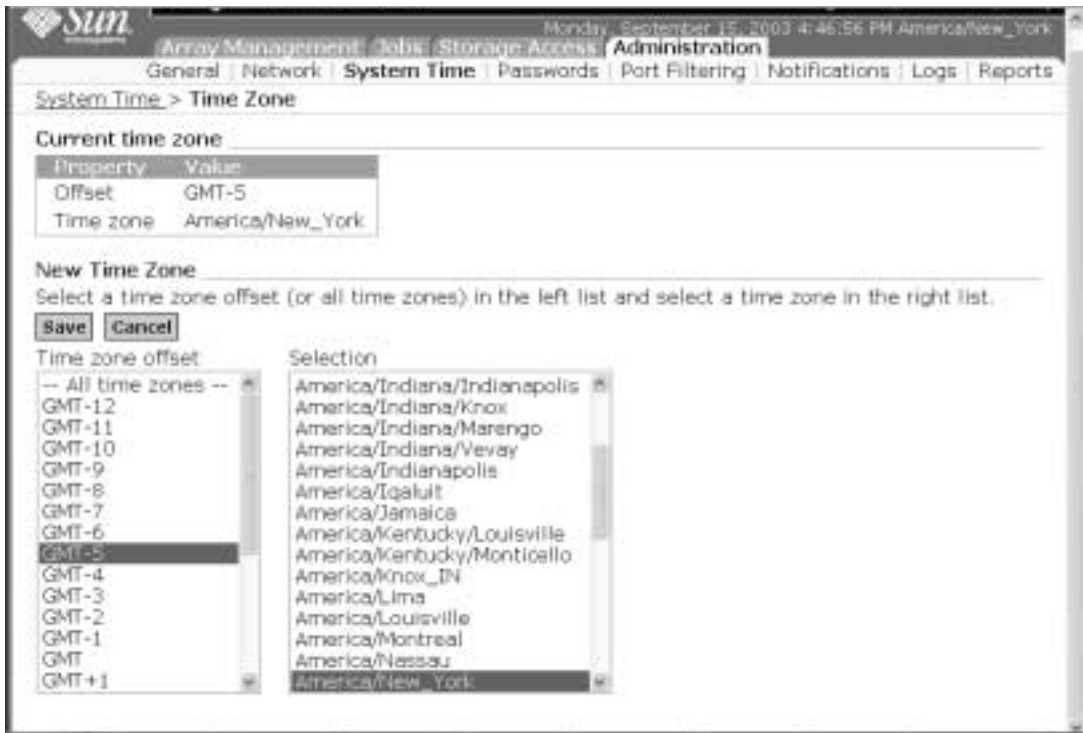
Sun

Monday, September 15, 2003 4:46:56 PM America/New_York

Array Management | Jobs | Storage Access | Administration

General | Network | System Time | Passwords | Port Filtering | Notifications | Logs | Reports

System Time > Time Zone

Current time zone

| Property | Value |
|---|---|
| Offset | GMT-5 |
| Time zone | America/New_York |

New Time Zone

Select a time zone offset (or all time zones) in the left list and select a time zone in the right list.

Save | Cancel

Time zone offset

-- All time zones --
GMT-12
GMT-11
GMT-10
GMT-9
GMT-8
GMT-7
GMT-6
GMT-5
GMT-4
GMT-3
GMT-2
GMT-1
GMT
GMT+1

Selection

America/Indiana/Indianapolis
America/Indiana/Knox
America/Indiana/Marengo
America/Indiana/Vevay
America/Indianapolis
America/Iqaluit
America/Jamaica
America/Kentucky/Louisville
America/Kentucky/Monticello
America/Knox_IN
America/Lima
America/Louisville
America/Montreal
America/Nassau
America/New_York